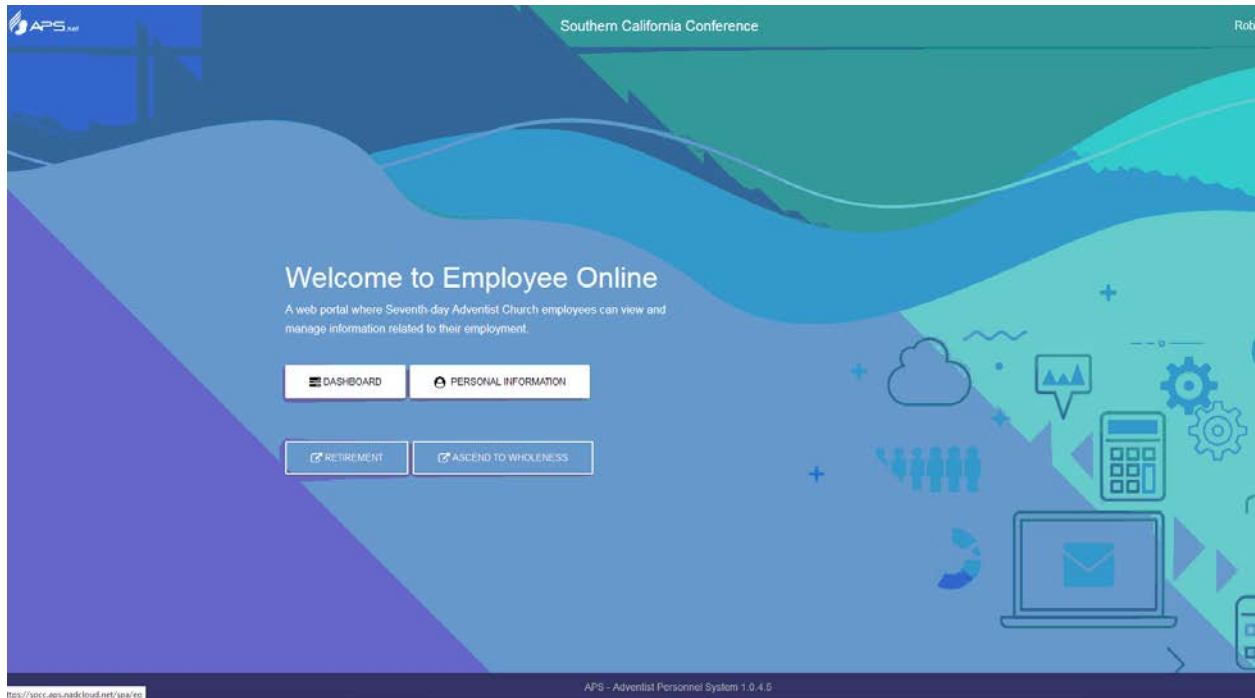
APS.net

Southern California Conference

Rob

Welcome to Employee Online

A web portal where Seventh-day Adventist Church employees can view and manage information related to their employment.

DASHBOARD

PERSONAL INFORMATION

RETIREMENT

ASCEND TO WHOLENESS

ttps://socc.aps.nadcloud.net/spa/eo

APS - Adventist Personnel System 1.0.4.5